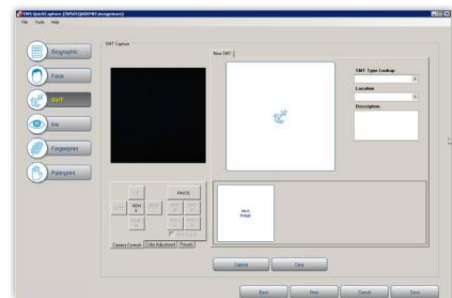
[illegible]
File Tools Help
Biographic
Face
SMT
Iris
Fingerprint
Palmprint
SMT Capture
New SMT
SMT Type Lookup
Location
Description
PAUSE
ZOOM
Camera Controls
Color Adjustment
Presets
Capture
Clear
Back
Next
Cancel
Save